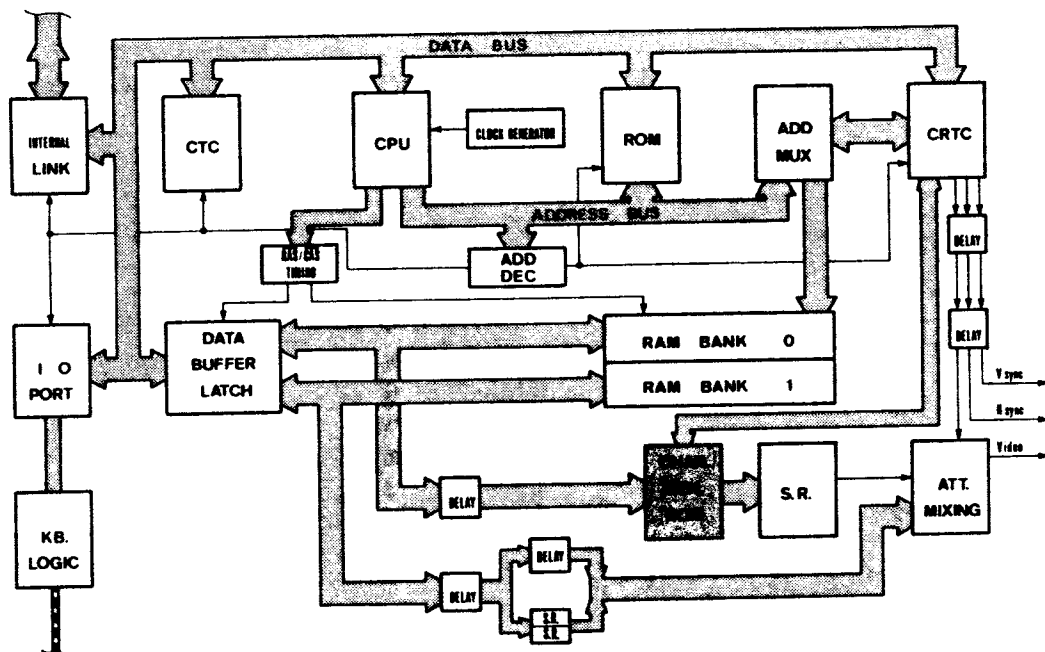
DATA BUS

INTERNAL LINK

CTC

CPU

CLOCK GENERATOR

ROM

ADD MUX

CRTC

ADDRESS BUS

RAS/CAS TIMING

ADD DEC

DELAY

DELAY

I O PORT

DATA BUFFER LATCH

RAM BANK 0

RAM BANK 1

V sync

H sync

Video

KB. LOGIC

DELAY

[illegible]

S.R.

ATT. MIXING

DELAY

DELAY

S.R.
S.R.